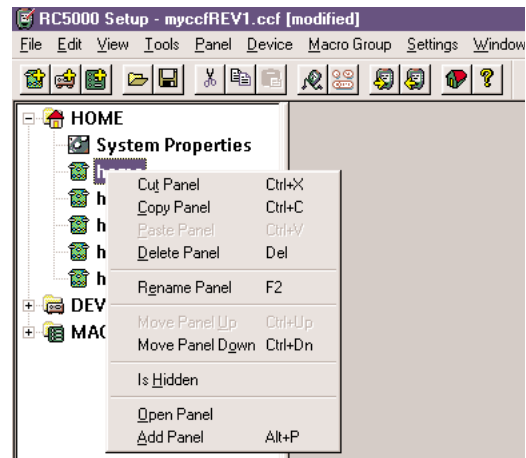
RC5000 Setup - myccfREV1.ccf [modified]

File Edit View Tools Panel Device Macro Group Settings Window

HOME
System Properties
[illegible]
h
h
h
h
DEV
MAC

Cut Panel Ctrl+X
Copy Panel Ctrl+C
Paste Panel Ctrl+V
Delete Panel Del
Rename Panel F2
Move Panel Up Ctrl+Up
Move Panel Down Ctrl+Dn
Is Hidden
Open Panel
Add Panel Alt+P